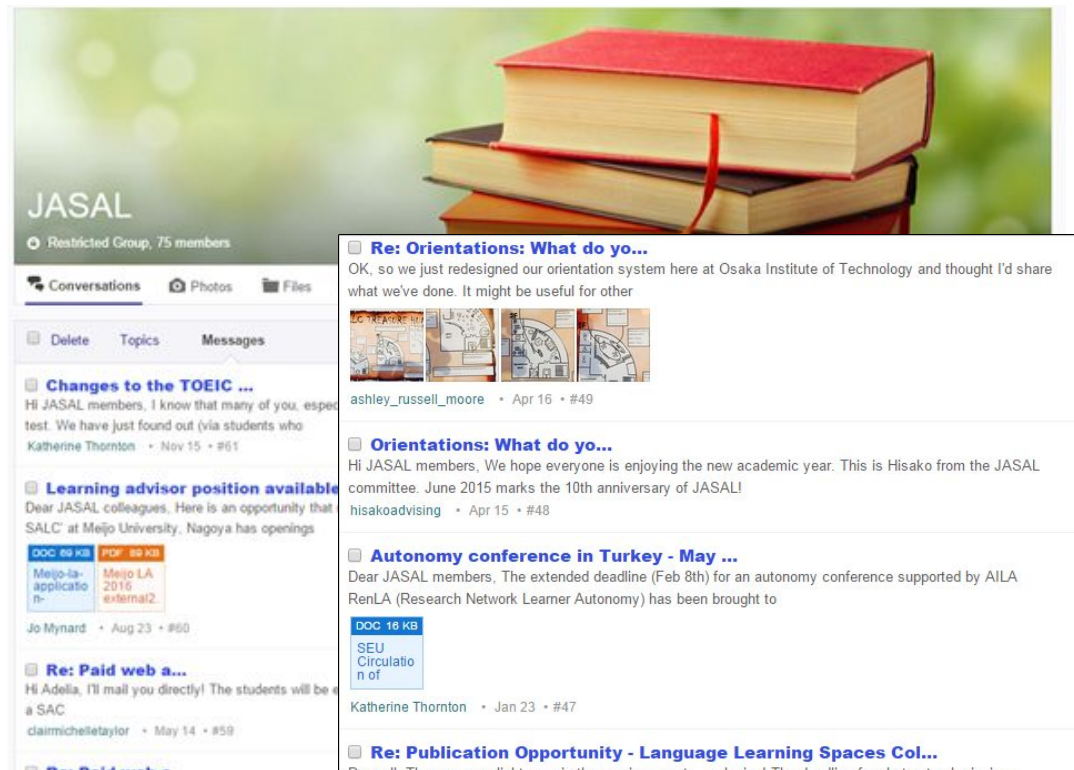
JASAL

Restricted Group, 75 members

Conversations Photos Files

Delete Topics Messages

Changes to the TOEIC ...
Hi JASAL members, I know that many of you, espec
test. We have just found out (via students who
Katherine Thornton • Nov 15 • #61

Learning advisor position available
Dear JASAL colleagues, Here is an opportunity that
SALC' at Meijo University, Nagoya has openings
DOC 89 KB Meijo-la-application-
PDF 89 KB Meijo LA 2016 external2.
Jo Mynard • Aug 23 • #60

Re: Paid web a...
Hi Adelia, I'll mail you directly! The students will be e
a SAC
clairmichelletaylor • May 14 • #59

Re: Orientations: What do yo...
OK, so we just redesigned our orientation system here at Osaka Institute of Technology and thought I'd share what we've done. It might be useful for other
ashley_russell_moore • Apr 16 • #49

Orientations: What do yo...
Hi JASAL members, We hope everyone is enjoying the new academic year. This is Hisako from the JASAL committee. June 2015 marks the 10th anniversary of JASAL!
hisakoadvising • Apr 15 • #48

Autonomy conference in Turkey - May ...
Dear JASAL members, The extended deadline (Feb 8th) for an autonomy conference supported by AILA RenLA (Research Network Learner Autonomy) has been brought to
DOC 16 KB SEU Circulation of
Katherine Thornton • Jan 23 • #47

Re: Publication Opportunity - Language Learning Spaces Col...
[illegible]